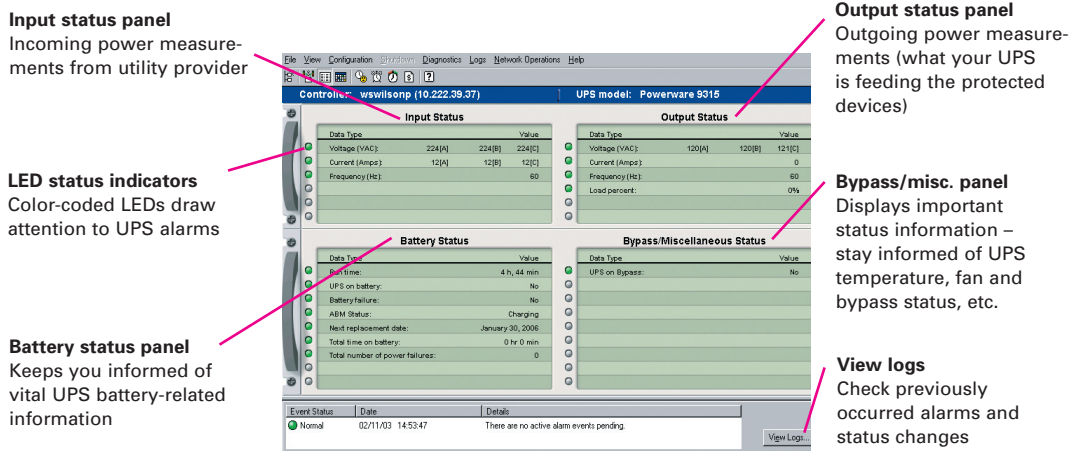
**Input status panel**
Incoming power measurements from utility provider

**LED status indicators**
Color-coded LEDs draw attention to UPS alarms

**Battery status panel**
Keeps you informed of vital UPS battery-related information

**Output status panel**
Outgoing power measurements (what your UPS is feeding the protected devices)

**Bypass/misc. panel**
Displays important status information – stay informed of UPS temperature, fan and bypass status, etc.

**View logs**
Check previously occurred alarms and status changes

File View Configuration Shutdown Diagnostics Logs Network Operations Help

Controller: wswilsonp (10.222.39.37) UPS model: Powerware 9315

Input Status

| Data Type | | | Value |
|---|---|---|---|
| Voltage (VAC): | 224[A] | 224[B] | 224[C] |
| Current (Amps): | 12[A] | 12[B] | 12[C] |
| Frequency (Hz): | | | 60 |

Output Status

| Data Type | | | Value |
|---|---|---|---|
| Voltage (VAC): | 120[A] | 120[B] | 121[C] |
| Current (Amps): | | | 0 |
| Frequency (Hz): | | | 60 |
| Load percent: | | | 0% |

Battery Status

| Data Type | Value |
|---|---|
| Run time: | 4 h, 44 min |
| UPS on battery: | No |
| Battery failure: | No |
| ABM Status: | Charging |
| Next replacement date: | January 30, 2006 |
| Total time on battery: | 0 hr 0 min |
| Total number of power failures: | 0 |

Bypass/Miscellaneous Status

| Data Type | Value |
|---|---|
| UPS on Bypass: | No |

| Event Status | Date | Details |
|---|---|---|
| Normal | 02/11/03 14:53:47 | There are no active alarm events pending. |

View Logs...